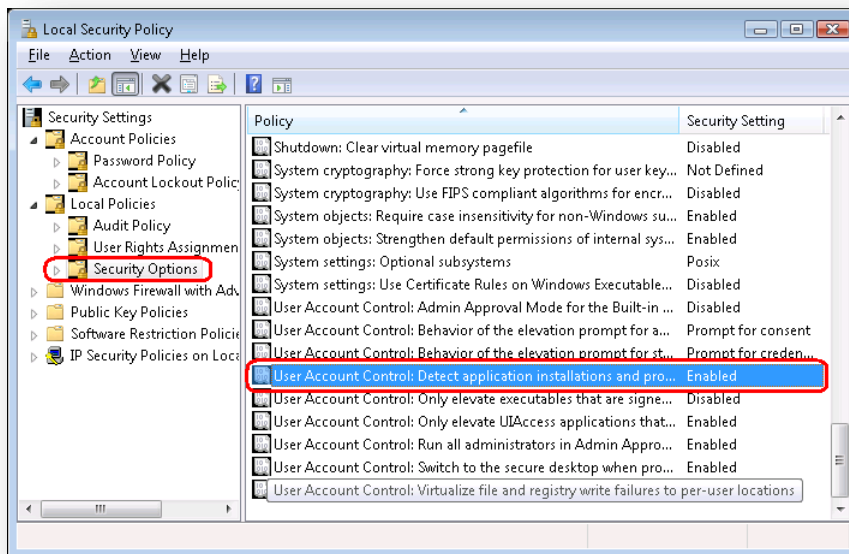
Local Security Policy

File Action View Help

Security Settings
Account Policies
Password Policy
Account Lockout Policy
Local Policies
Audit Policy
User Rights Assignmen
Security Options
Windows Firewall with Adv
Public Key Policies
Software Restriction Policie
IP Security Policies on Loca

| Policy | Security Setting |
|---|---|
| Shutdown: Clear virtual memory pagefile | Disabled |
| System cryptography: Force strong key protection for user key... | Not Defined |
| System cryptography: Use FIPS compliant algorithms for encr... | Disabled |
| System objects: Require case insensitivity for non-Windows su... | Enabled |
| System objects: Strengthen default permissions of internal sys... | Enabled |
| System settings: Optional subsystems | Posix |
| System settings: Use Certificate Rules on Windows Executable... | Disabled |
| User Account Control: Admin Approval Mode for the Built-in ... | Disabled |
| User Account Control: Behavior of the elevation prompt for a... | Prompt for consent |
| User Account Control: Behavior of the elevation prompt for st... | Prompt for creden... |
| User Account Control: Detect application installations and pro... | Enabled |
| User Account Control: Only elevate executables that are signe... | Disabled |
| User Account Control: Only elevate UIAccess applications that... | Enabled |
| User Account Control: Run all administrators in Admin Appro... | Enabled |
| User Account Control: Switch to the secure desktop when pro... | Enabled |
| User Account Control: Virtualize file and registry write failures to per-user locations | |